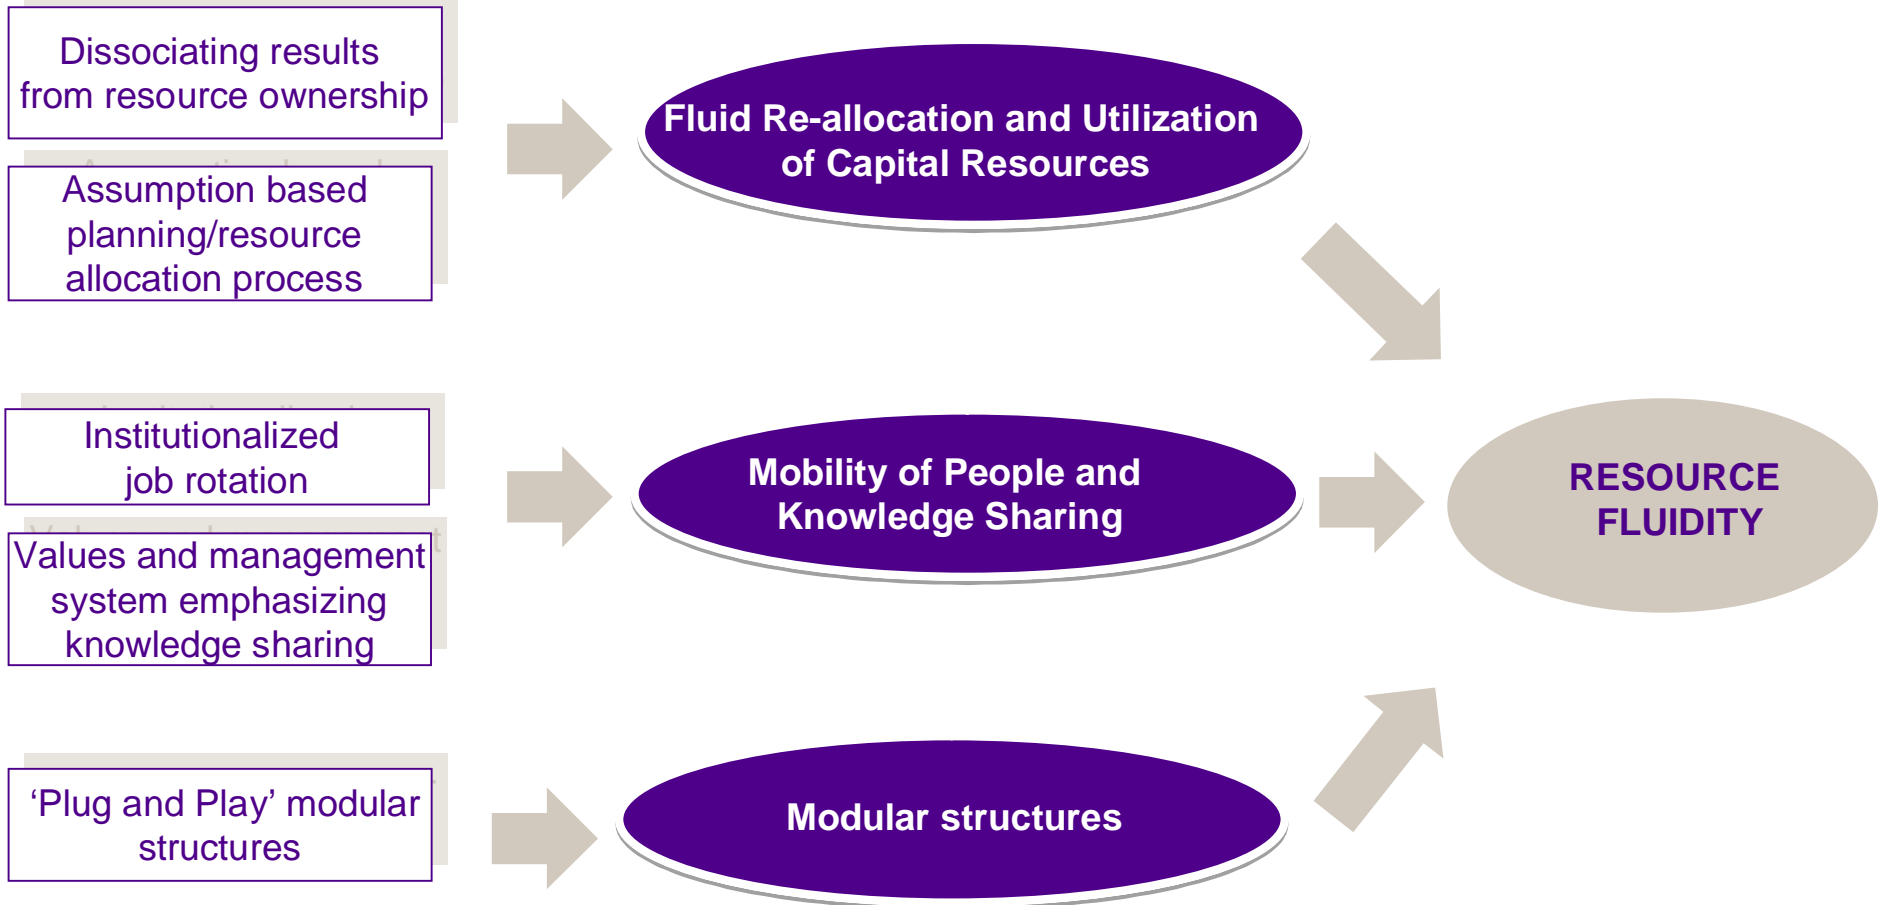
Dissociating results from resource ownership

Assumption based planning/resource allocation process

Fluid Re-allocation and Utilization of Capital Resources

Institutionalized job rotation

Values and management system emphasizing knowledge sharing

Mobility of People and Knowledge Sharing

RESOURCE FLUIDITY

'Plug and Play' modular structures

Modular structures